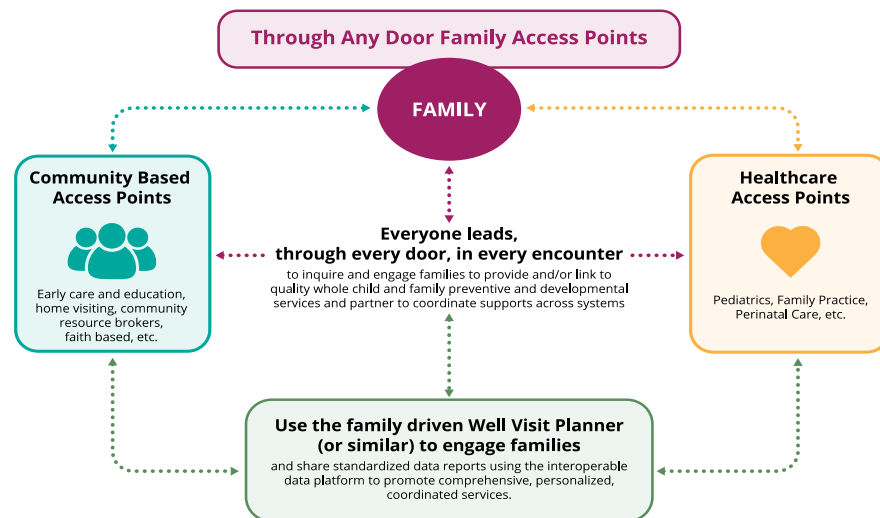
Through Any Door Family Access Points

FAMILY

Community Based Access Points

Early care and education, home visiting, community resource brokers, faith based, etc.

Everyone leads, through every door, in every encounter

to inquire and engage families to provide and/or link to quality whole child and family preventive and developmental services and partner to coordinate supports across systems

Healthcare Access Points

Pediatrics, Family Practice, Perinatal Care, etc.

Use the family driven Well Visit Planner (or similar) to engage families

and share standardized data reports using the interoperable data platform to promote comprehensive, personalized, coordinated services.